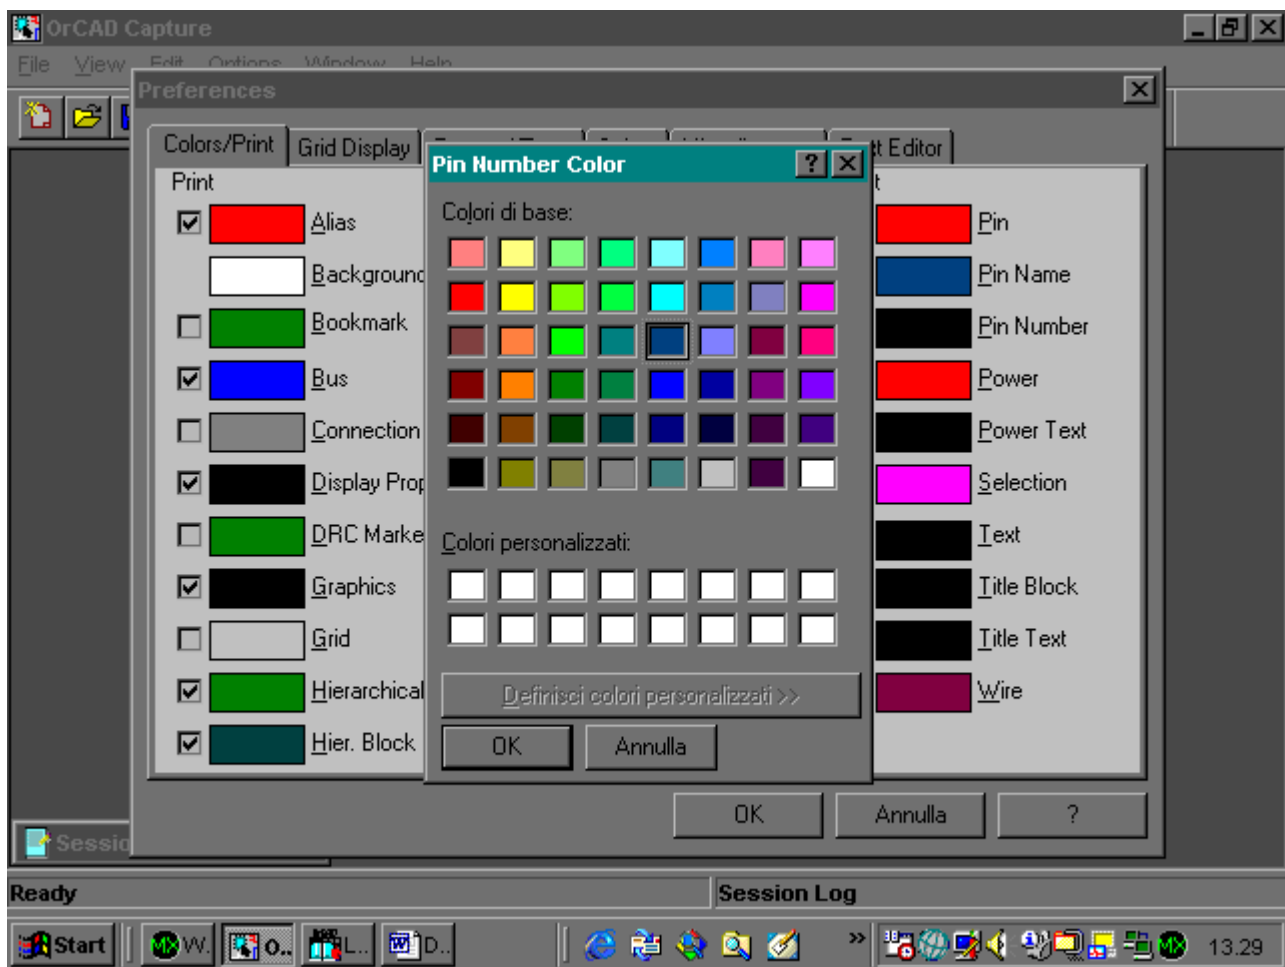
OrCAD Capture

File View Edit Options Window Help

Preferences

Colors/Print Grid Display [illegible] t Editor

Print

Alias
Background
Bookmark
Bus
Connection
Display Prop
DRC Marke
Graphics
Grid
Hierarchical
Hier. Block

Pin Number Color

Colori di base:

Colori personalizzati:

Definisci colori personalizzati >>

OK Annulla

t

Pin
Pin Name
Pin Number
Power
Power Text
Selection
Text
Title Block
Title Text
Wire

OK Annulla ?

Sessio

Ready

Session Log

Start W. O.. L... D..

13.29